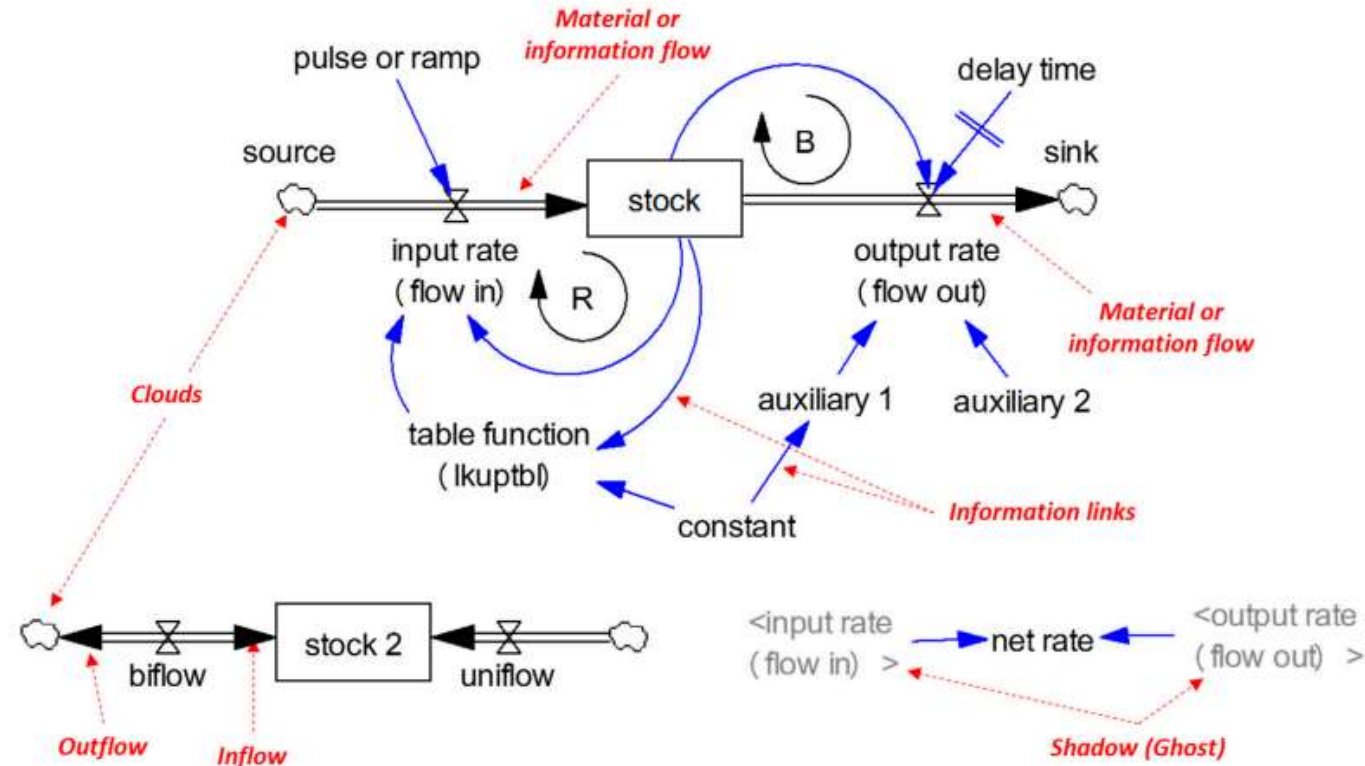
Material or information flow

pulse or ramp

delay time

B

source

stock

sink

input rate ( flow in)

R

output rate ( flow out)

Material or information flow

Clouds

auxiliary 1

auxiliary 2

table function ( lkuptbl)

Information links

constant

stock 2

<input rate ( flow in) >

net rate

<output rate ( flow out) >

biflow

uniflow

Outflow

Inflow

Shadow (Ghost)